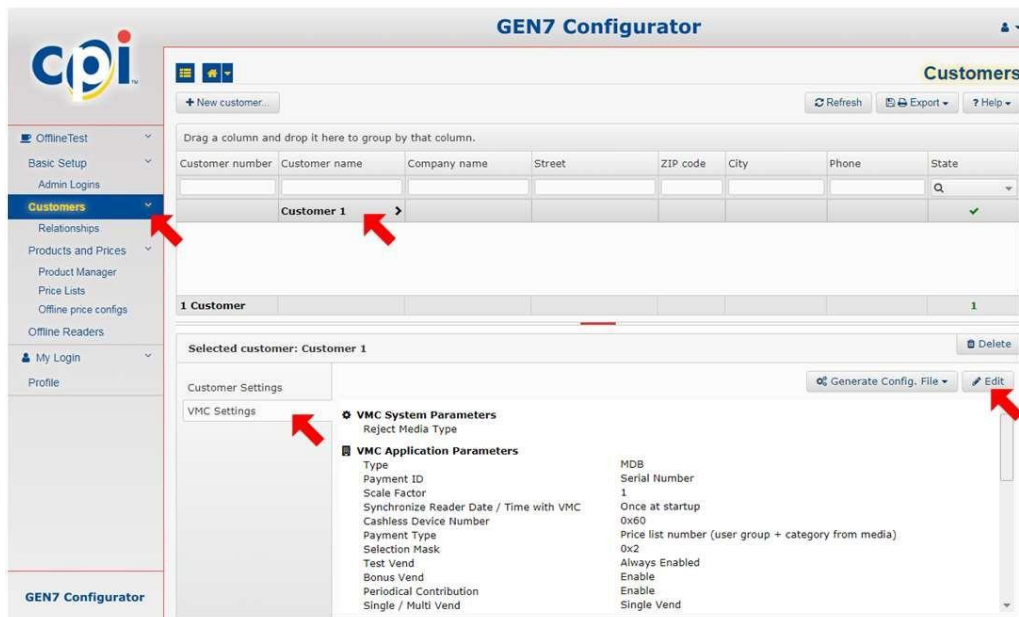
GEN7 Configurator

cpi

Customers

+ New customer...

Refresh

Export

? Help

OfflineTest

Basic Setup

Admin Logins

Customers

Relationships

Products and Prices

Product Manager

Price Lists

Offline price configs

Offline Readers

My Login

Profile

GEN7 Configurator

Drag a column and drop it here to group by that column.

| Customer number | Customer name | Company name | Street | ZIP code | City | Phone | State |
|---|---|---|---|---|---|---|---|
| | Customer 1 | | | | | | ✔ |
| 1 Customer | | | | | | | 1 |

Selected customer: Customer 1

Delete

Customer Settings

VMC Settings

Generate Config. File

Edit

VMC System Parameters
Reject Media Type

VMC Application Parameters

| | |
|---|---|
| Type | MDB |
| Payment ID | Serial Number |
| Scale Factor | 1 |
| Synchronize Reader Date / Time with VMC | Once at startup |
| Cashless Device Number | 0x60 |
| Payment Type | Price list number (user group + category from media) |
| Selection Mask | 0x2 |
| Test Vend | Always Enabled |
| Bonus Vend | Enable |
| Periodical Contribution | Enable |
| Single / Multi Vend | Single Vend |